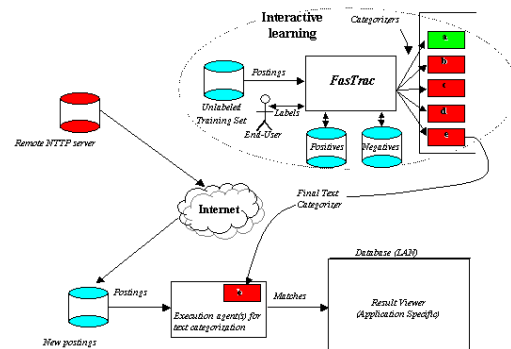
Interactive learning

Categorizers

a

b

c

d

e

Postings

FasTrac

Unlabeled Training Set

Labels

End-User

Positives

Negatives

Remote NNTP server

Internet

Final Text Categorizer

Database (LAN)

e

Postings

Matches

Execution agent(s) for text categorization

Result Viewer (Application Specific)

New postings